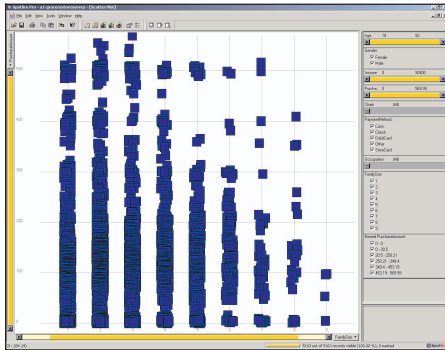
Spotfire Pro - c:\...\[Scatter Plot]
File Edit View Tools Window Help

PurchaseAmount

500
400
300
200
100
0

1 2 3 4 5 6 7 8 9 10

FamilySize

Age 18 92
Gender
Female
Male
Income 0 50400
Purchas... 0 560.06
Obsta... (All)
PaymentMethod
Cash
Check
DebitCard
Other
StoreCard
Occupation (All)
FamilySize
1
2
3
4
5
6
7
8
9
10
Binned PurchaseAmount
0 - 0
0 - 20.5
20.5 - 208.21
208.21 - 345.4
345.4 - 453.19
453.19 - 560.06

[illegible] of 5000 records visible (100.00 %), 0 marked